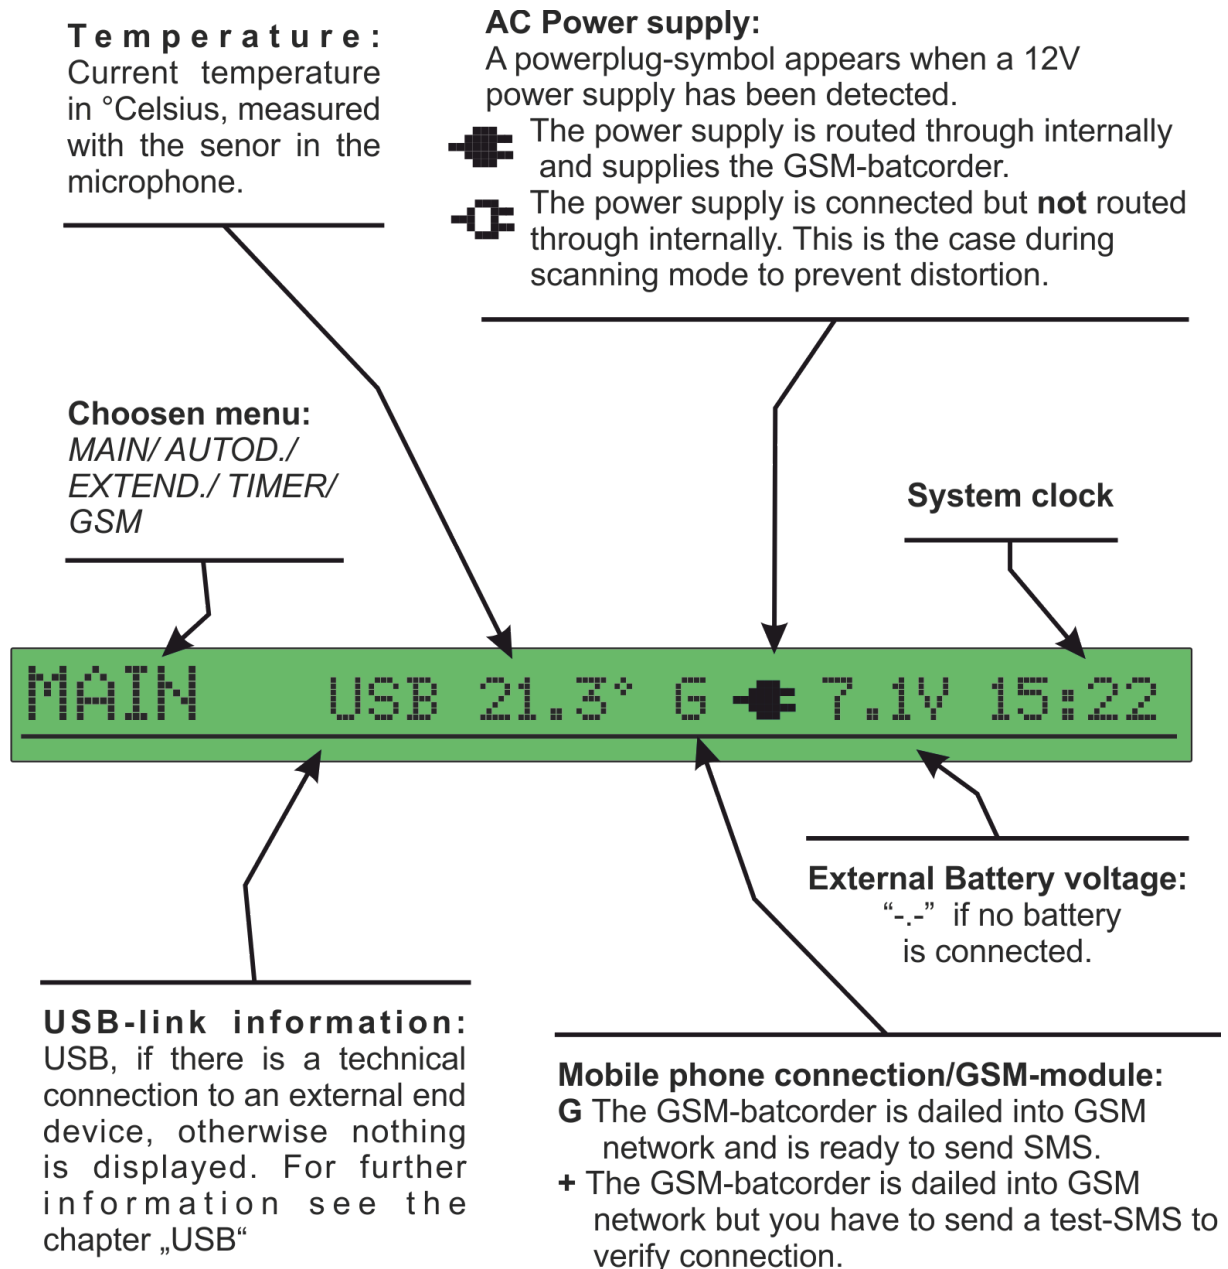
**Temperature:**
Current temperature in °Celsius, measured with the senor in the microphone.

**AC Power supply:**
A powerplug-symbol appears when a 12V power supply has been detected.
The power supply is routed through internally and supplies the GSM-batcorder.
The power supply is connected but **not** routed through internally. This is the case during scanning mode to prevent distortion.

**Choosen menu:**
*MAIN/ AUTOD./ EXTEND./ TIMER/ GSM*

**System clock**

MAIN USB 21.3° G 7.1V 15:22

**External Battery voltage:**
"-.-" if no battery is connected.

**USB-link information:**
USB, if there is a technical connection to an external end device, otherwise nothing is displayed. For further information see the chapter „USB"

**Mobile phone connection/GSM-module:**
**G** The GSM-batcorder is dailed into GSM network and is ready to send SMS.
**+** The GSM-batcorder is dailed into GSM network but you have to send a test-SMS to verify connection.